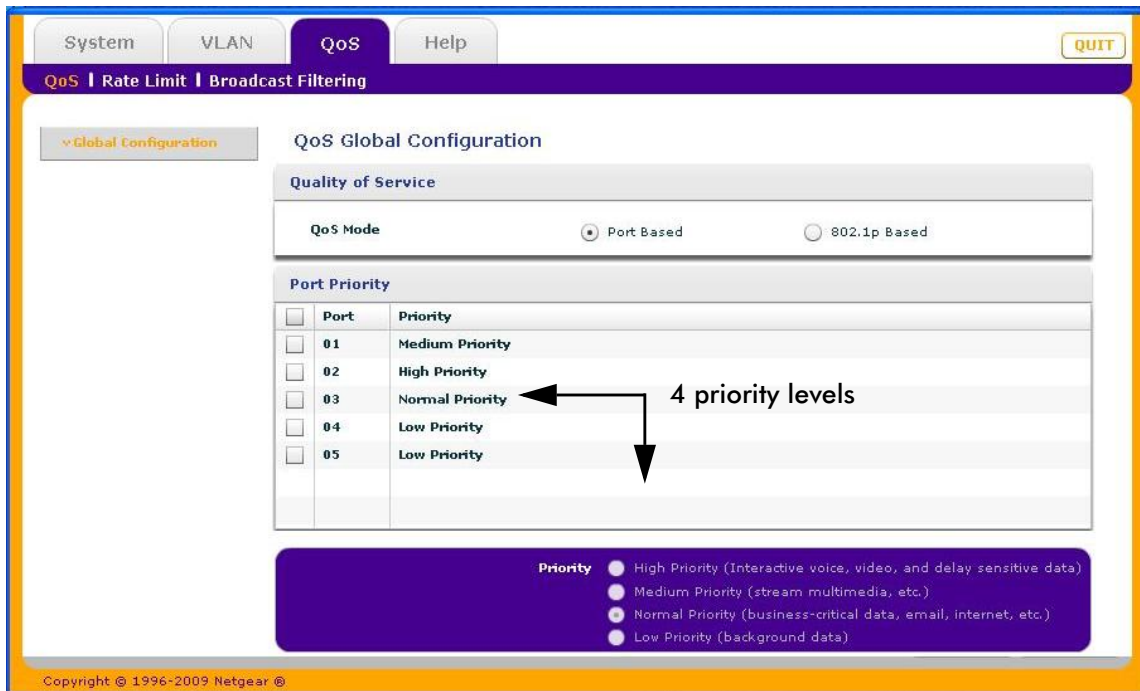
System VLAN QoS Help QUIT

QoS | Rate Limit | Broadcast Filtering

Global Configuration

QoS Global Configuration

Quality of Service

QoS Mode Port Based 802.1p Based

Port Priority

| | Port | Priority |
|---|---|---|
| | 01 | Medium Priority |
| | 02 | High Priority |
| | 03 | Normal Priority |
| | 04 | Low Priority |
| | 05 | Low Priority |

4 priority levels

Priority
High Priority (Interactive voice, video, and delay sensitive data)
Medium Priority (stream multimedia, etc.)
Normal Priority (business-critical data, email, internet, etc.)
Low Priority (background data)

Copyright © 1996-2009 Netgear ®